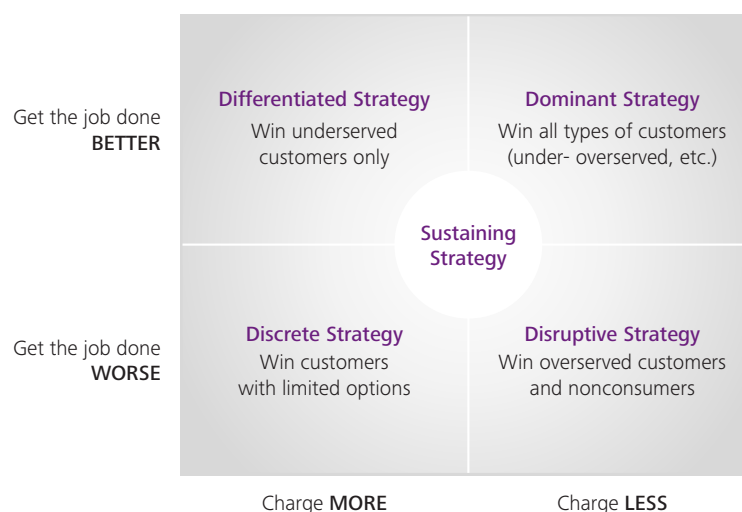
Get the job done BETTER

Differentiated Strategy
Win underserved customers only

Dominant Strategy
Win all types of customers (under- overserved, etc.)

Sustaining Strategy

Get the job done WORSE

Discrete Strategy
Win customers with limited options

Disruptive Strategy
Win overserved customers and nonconsumers

Charge MORE

Charge LESS